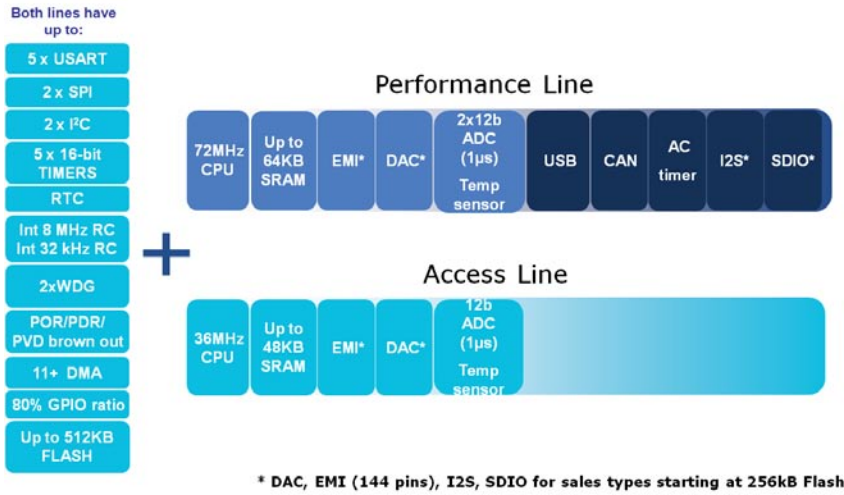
Both lines have up to:

5 x USART

2 x SPI

2 x I²C

5 x 16-bit TIMERS

RTC

Int 8 MHz RC
Int 32 kHz RC

2xWDG

POR/PDR/ PVD brown out

11+ DMA

80% GPIO ratio

Up to 512KB FLASH

+

Performance Line

| 72MHz CPU | Up to 64KB SRAM | EMI* | DAC* | 2x12b ADC (1µs) Temp sensor | USB | CAN | AC timer | I2S* | SDIO* |
|---|---|---|---|---|---|---|---|---|---|

Access Line

| 36MHz CPU | Up to 48KB SRAM | EMI* | DAC* | 12b ADC (1µs) Temp sensor |
|---|---|---|---|---|

* DAC, EMI (144 pins), I2S, SDIO for sales types starting at 256kB Flash